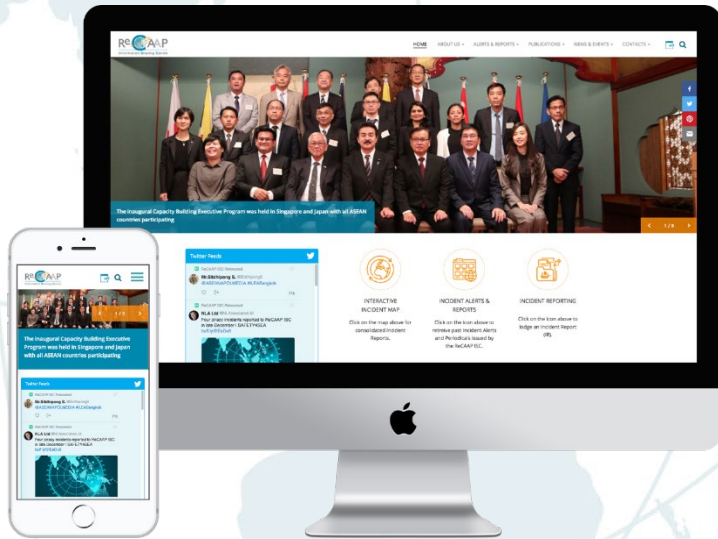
ReCAAP

HOME ABOUT US ALERTS & REPORTS PUBLICATIONS NEWS & EVENTS CONTACTS

The Inaugural Capacity Building Executive Program was held in Singapore and Japan with all ASEAN countries participating

1 / 8

Twitter Feeds

ReCAAP ISC Retweeted

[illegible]

ReCAAP ISC Retweeted

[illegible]

INTERACTIVE INCIDENT MAP

Click on the map above for consolidated Incident Reports.

INCIDENT ALERTS & REPORTS

Click on the icon above to retrieve past Incident Alerts and Periodicals issued by the ReCAAP ISC.

INCIDENT REPORTING

Click on the icon above to lodge an Incident Report (IR).

ReCAAP

1 / 8

The Inaugural Capacity Building Executive Program was held in Singapore and Japan with all ASEAN countries participating

Twitter Feeds

ReCAAP ISC Retweeted

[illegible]

ReCAAP ISC Retweeted

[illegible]